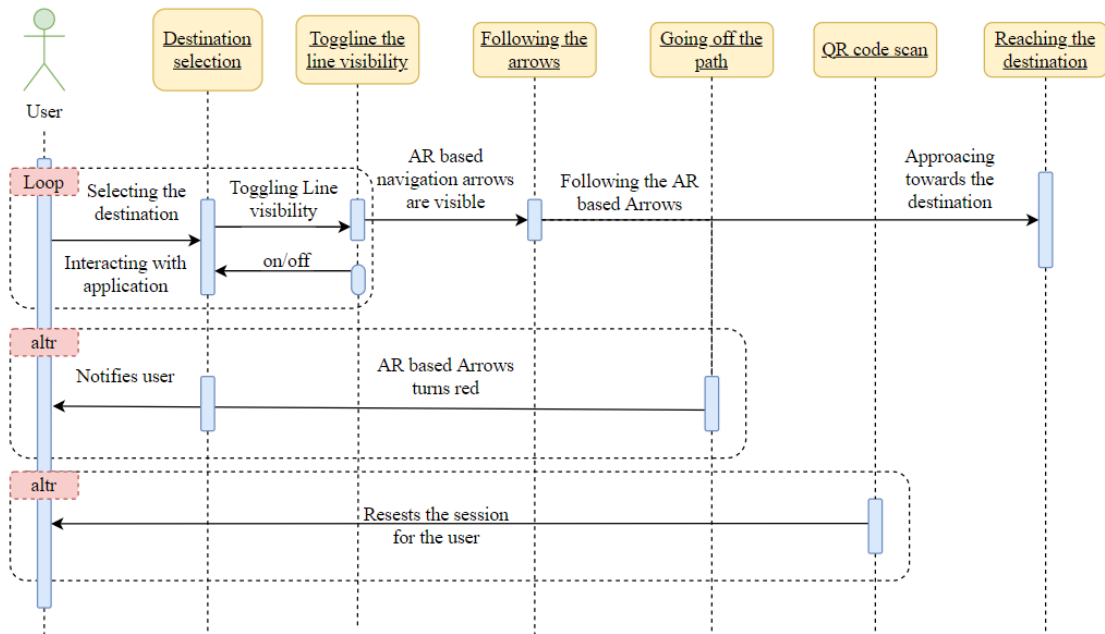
User

Destination selection

Toggline the line visibility

Following the arrows

Going off the path

QR code scan

Reaching the destination

Loop

Selecting the destination

Toggling Line visibility

AR based navigation arrows are visible

Following the AR based Arrows

Approacing towards the destination

Interacting with application

on/off

altr

Notifies user

AR based Arrows turns red

altr

Resests the session for the user